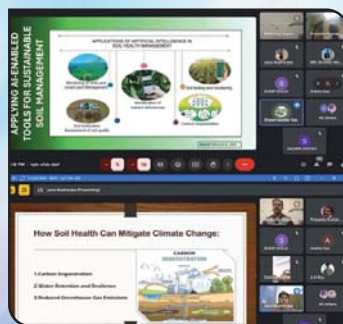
APPLYING AI-ENABLED TOOLS FOR SUSTAINABLE SOIL MANAGEMENT

APPLICATIONS OF ARTIFICIAL INTELLIGENCE IN SOIL HEALTH MANAGEMENT

Monitoring of crop and weed pest Management

Soil testing and monitoring

Identification of nutrient deficiencies

Soil fertilization

Carbon sequestration

How Soil Health Can Mitigate Climate Change:

1.Carbon Sequestration

2.Water Retention and Resilience

3.Reduced Greenhouse Gas Emissions

CARBON SEQUESTRATION